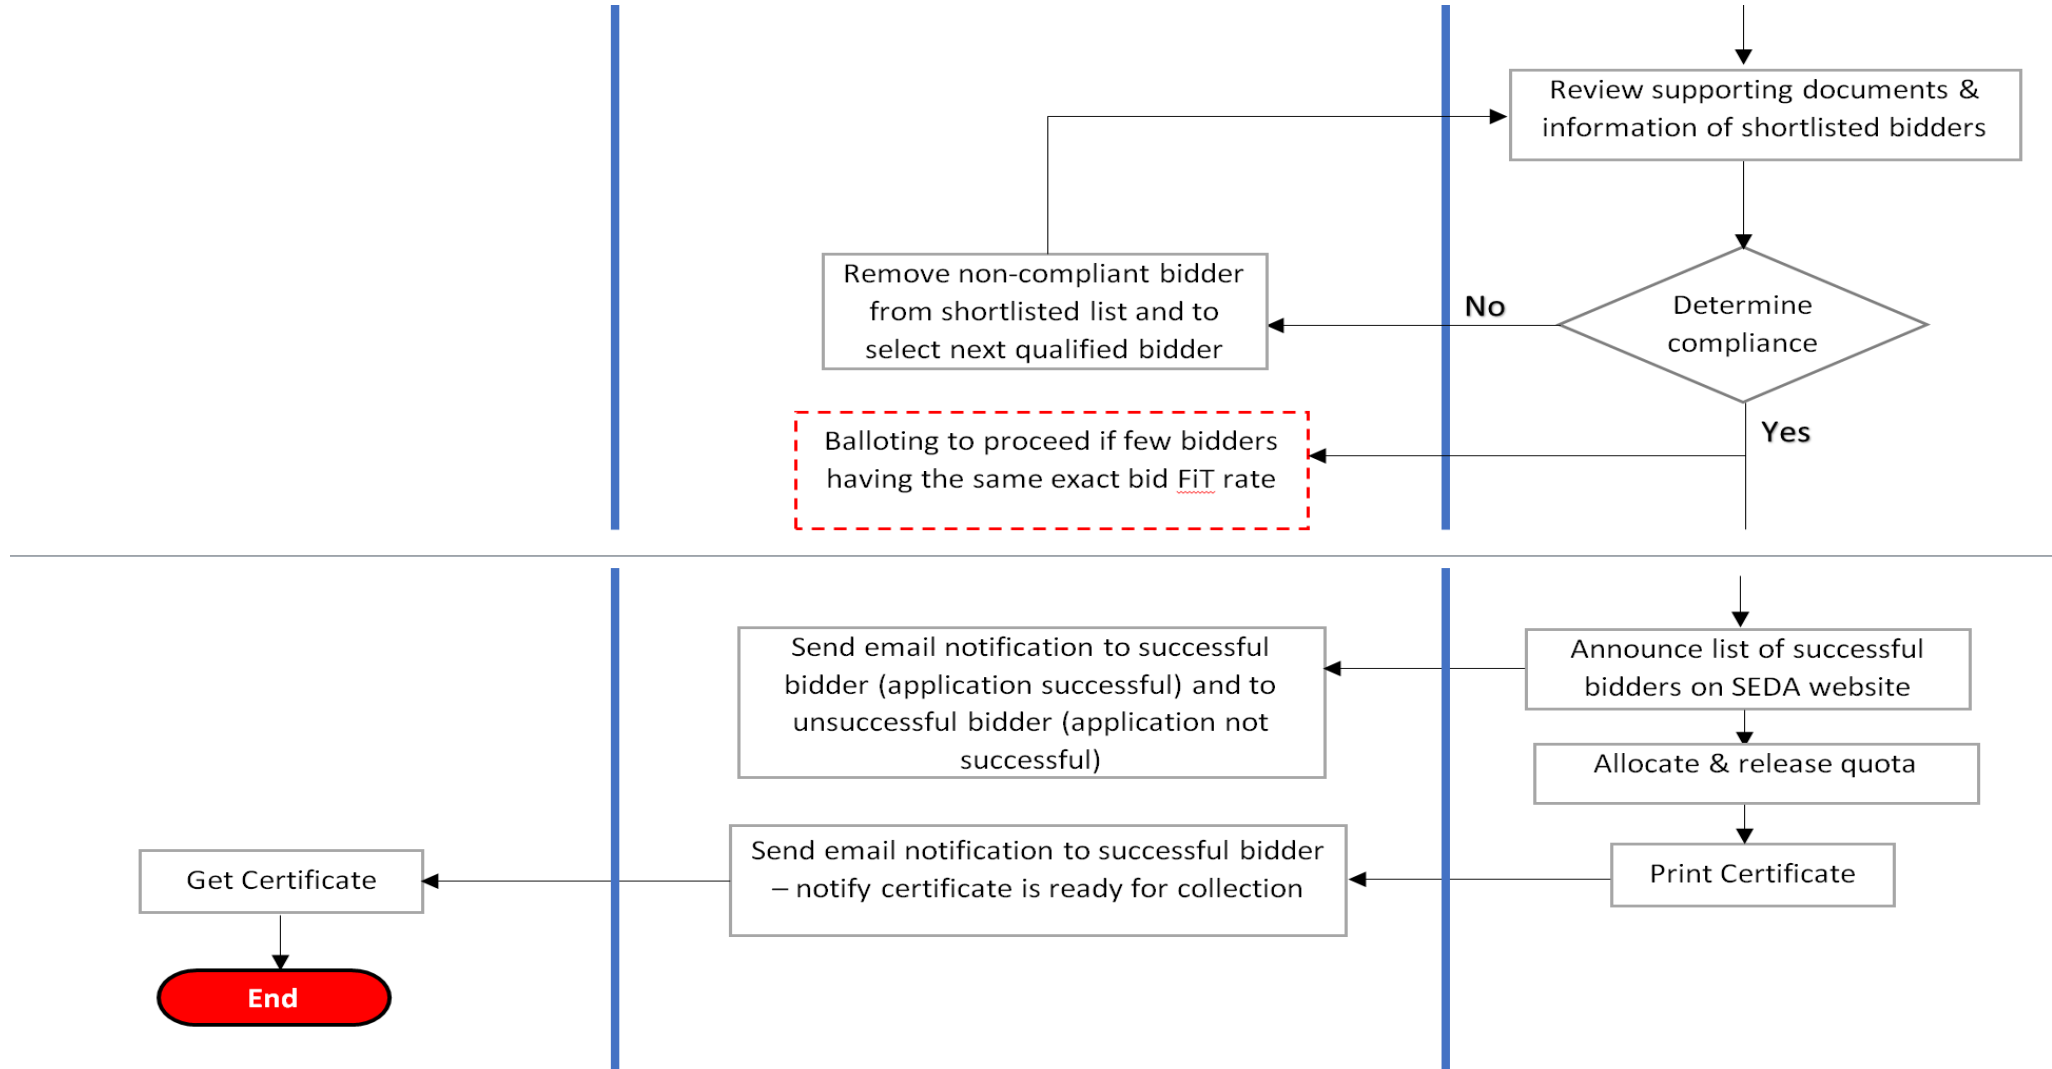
Review supporting documents & information of shortlisted bidders

Remove non-compliant bidder from shortlisted list and to select next qualified bidder

No

Determine compliance

Yes

Balloting to proceed if few bidders having the same exact bid FiT rate

Send email notification to successful bidder (application successful) and to unsuccessful bidder (application not successful)

Announce list of successful bidders on SEDA website

Allocate & release quota

Get Certificate

Send email notification to successful bidder – notify certificate is ready for collection

Print Certificate

End